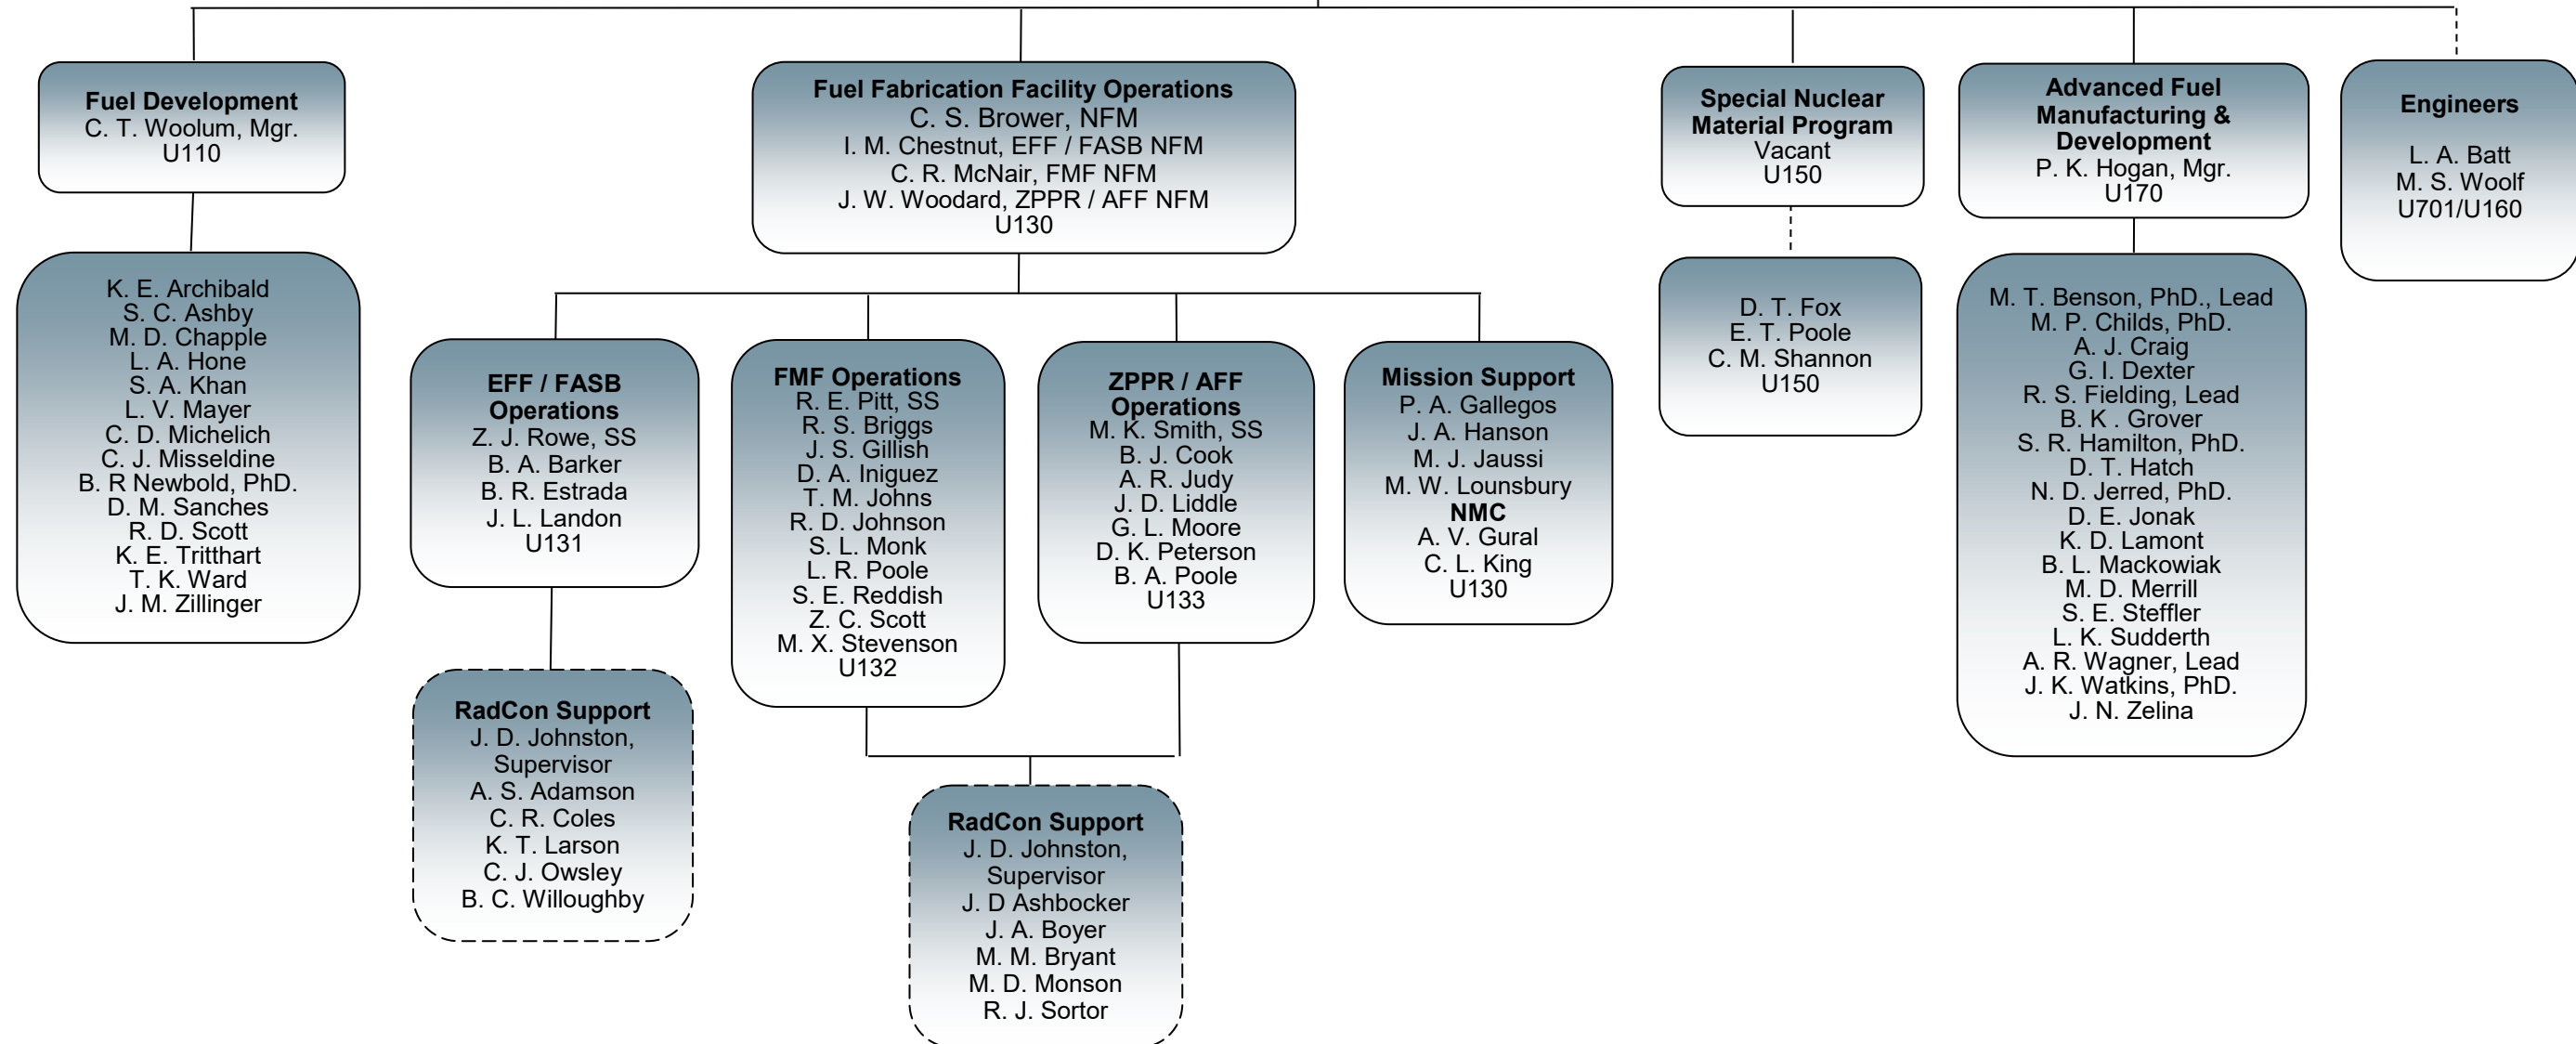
Fuel Development
C. T. Woolum, Mgr.
U110

K. E. Archibald
S. C. Ashby
M. D. Chapple
L. A. Hone
S. A. Khan
L. V. Mayer
C. D. Michelich
C. J. Misseldine
B. R Newbold, PhD.
D. M. Sanches
R. D. Scott
K. E. Tritthart
T. K. Ward
J. M. Zillinger

Fuel Fabrication Facility Operations
C. S. Brower, NFM
I. M. Chestnut, EFF / FASB NFM
C. R. McNair, FMF NFM
J. W. Woodard, ZPPR / AFF NFM
U130

EFF / FASB Operations
Z. J. Rowe, SS
B. A. Barker
B. R. Estrada
J. L. Landon
U131

RadCon Support
J. D. Johnston, Supervisor
A. S. Adamson
C. R. Coles
K. T. Larson
C. J. Owsley
B. C. Willoughby

FMF Operations
R. E. Pitt, SS
R. S. Briggs
J. S. Gillish
D. A. Iniguez
T. M. Johns
R. D. Johnson
S. L. Monk
L. R. Poole
S. E. Reddish
Z. C. Scott
M. X. Stevenson
U132

ZPPR / AFF Operations
M. K. Smith, SS
B. J. Cook
A. R. Judy
J. D. Liddle
G. L. Moore
D. K. Peterson
B. A. Poole
U133

RadCon Support
J. D. Johnston, Supervisor
J. D Ashbocker
J. A. Boyer
M. M. Bryant
M. D. Monson
R. J. Sortor

Mission Support
P. A. Gallegos
J. A. Hanson
M. J. Jaussi
M. W. Lounsbury
NMC
A. V. Gural
C. L. King
U130

Special Nuclear Material Program
Vacant
U150

D. T. Fox
E. T. Poole
C. M. Shannon
U150

Advanced Fuel Manufacturing & Development
P. K. Hogan, Mgr.
U170

M. T. Benson, PhD., Lead
M. P. Childs, PhD.
A. J. Craig
G. I. Dexter
R. S. Fielding, Lead
B. K . Grover
S. R. Hamilton, PhD.
D. T. Hatch
N. D. Jerred, PhD.
D. E. Jonak
K. D. Lamont
B. L. Mackowiak
M. D. Merrill
S. E. Steffler
L. K. Sudderth
A. R. Wagner, Lead
J. K. Watkins, PhD.
J. N. Zelina

Engineers
L. A. Batt
M. S. Woolf
U701/U160